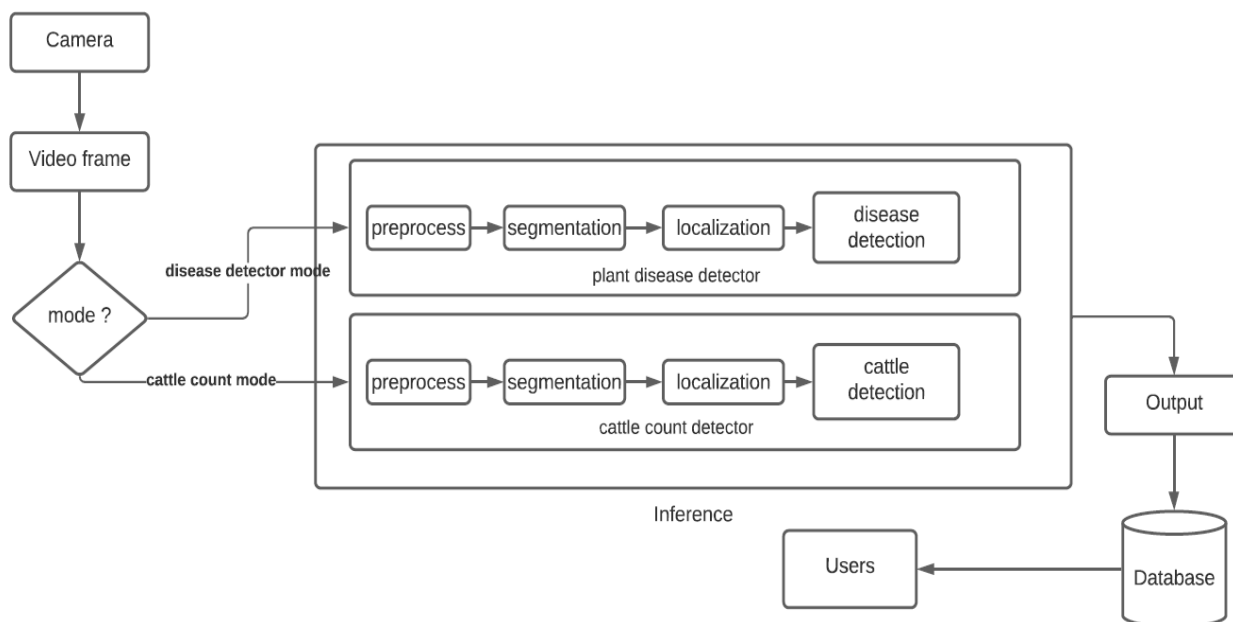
Camera

Video frame

mode ?

disease detector mode

cattle count mode

preprocess

segmentation

localization

disease detection

plant disease detector

preprocess

segmentation

localization

cattle detection

cattle count detector

Inference

Output

Database

Users